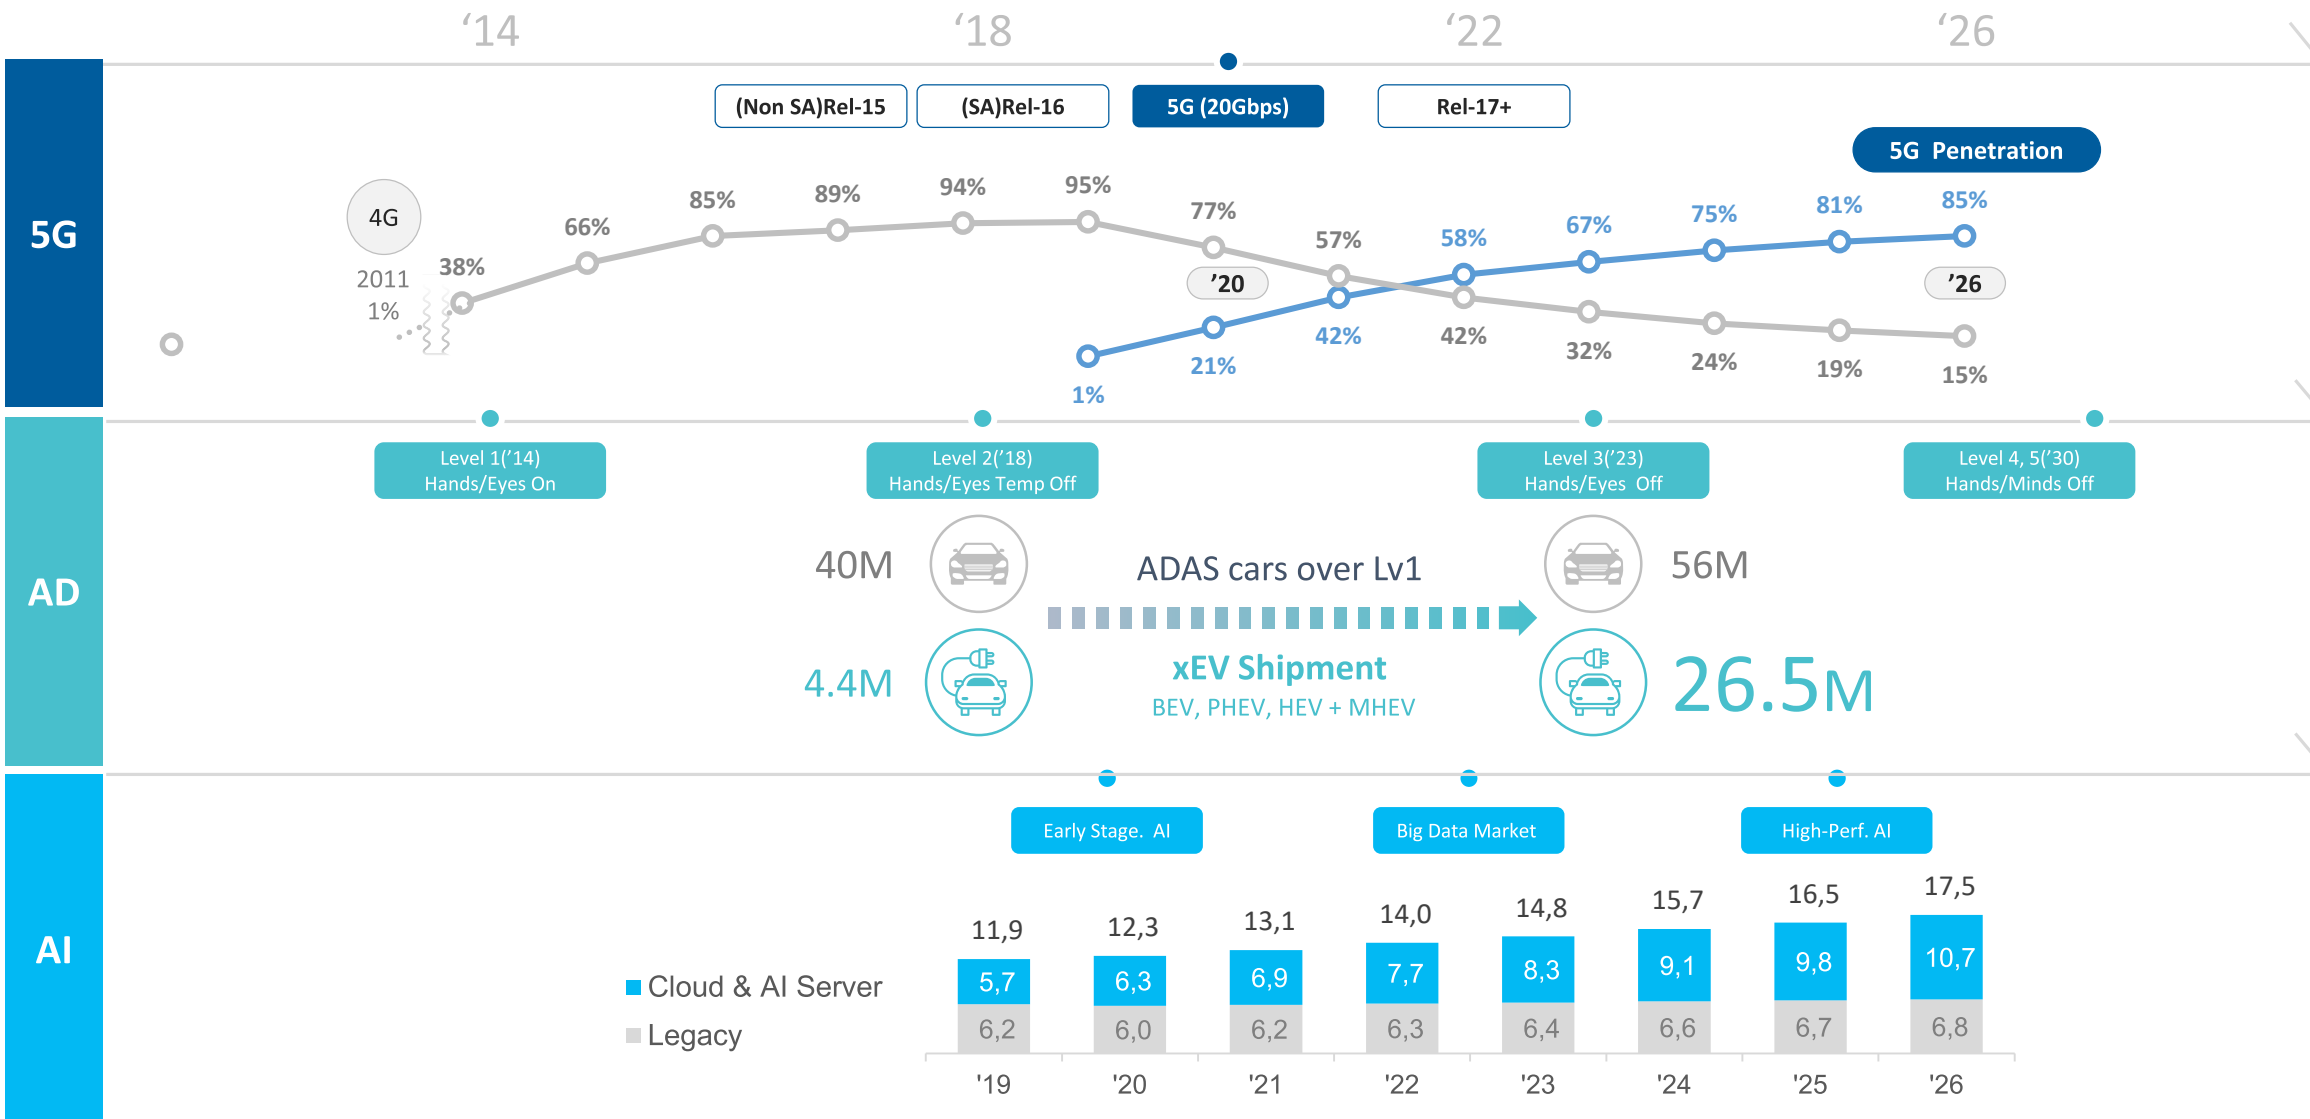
‘14 ‘18 ‘22 ‘26

5G

(Non SA)Rel-15 (SA)Rel-16 5G (20Gbps) Rel-17+

5G Penetration

4G
2011
1%

38% 66% 85% 89% 94% 95% 77% 57% 42% 32% 24% 19% 15%

’20 ’26

1% 21% 42% 58% 67% 75% 81% 85%

AD

Level 1(’14)
Hands/Eyes On

Level 2(’18)
Hands/Eyes Temp Off

Level 3(’23)
Hands/Eyes Off

Level 4, 5(’30)
Hands/Minds Off

40M

ADAS cars over Lv1

56M

4.4M

xEV Shipment
BEV, PHEV, HEV + MHEV

26.5M

AI

Early Stage. AI

Big Data Market

High-Perf. AI

Cloud & AI Server
Legacy

| | '19 | '20 | '21 | '22 | '23 | '24 | '25 | '26 |
|---|---|---|---|---|---|---|---|---|
| Total | 11,9 | 12,3 | 13,1 | 14,0 | 14,8 | 15,7 | 16,5 | 17,5 |
| Cloud & AI Server | 5,7 | 6,3 | 6,9 | 7,7 | 8,3 | 9,1 | 9,8 | 10,7 |
| Legacy | 6,2 | 6,0 | 6,2 | 6,3 | 6,4 | 6,6 | 6,7 | 6,8 |